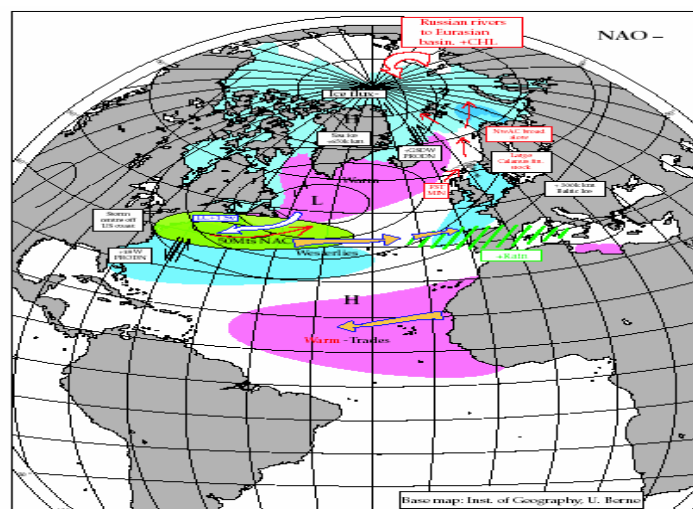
Russian rivers to Eurasian basin, +CHL

NAO –

Ice flux –

Sea ice +650k km

<CSDW PRODN

NwAC broad slow

Large Calanus fin. stock

FST MNI

Warm

L

+300k km Baltic ice

Storm centre off US coast

SOMHS NAC

+SW PRODN

Westerlies

+Rain

H

Warm - Trades

Base map: Inst. of Geography, U. Berne